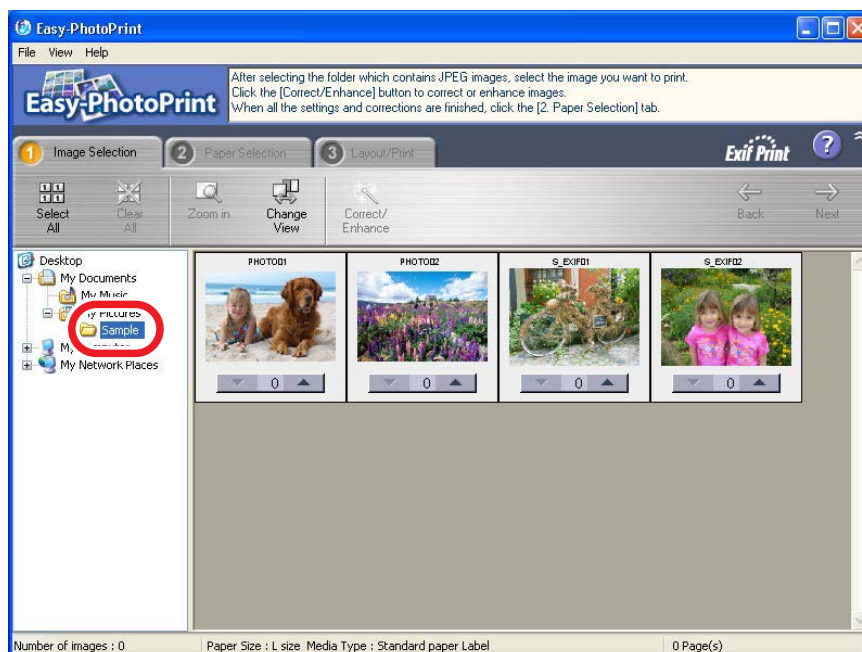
Easy-PhotoPrint

File View Help

Easy-PhotoPrint

After selecting the folder which contains JPEG images, select the image you want to print.
Click the [Correct/Enhance] button to correct or enhance images.
When all the settings and corrections are finished, click the [2. Paper Selection] tab.

1 Image Selection
2 Paper Selection
3 Layout/Print

Exif Print

Select All
Clear All
Zoom in
Change View
Correct/Enhance
Back
Next

Desktop
My Documents
My Music
My Pictures
Sample
My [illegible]
My Network Places

PHOTO01
0
PHOTO02
0
S_EXIF01
0
S_EXIF02
0

Number of images : 0
Paper Size : L size Media Type : Standard paper Label
0 Page(s)